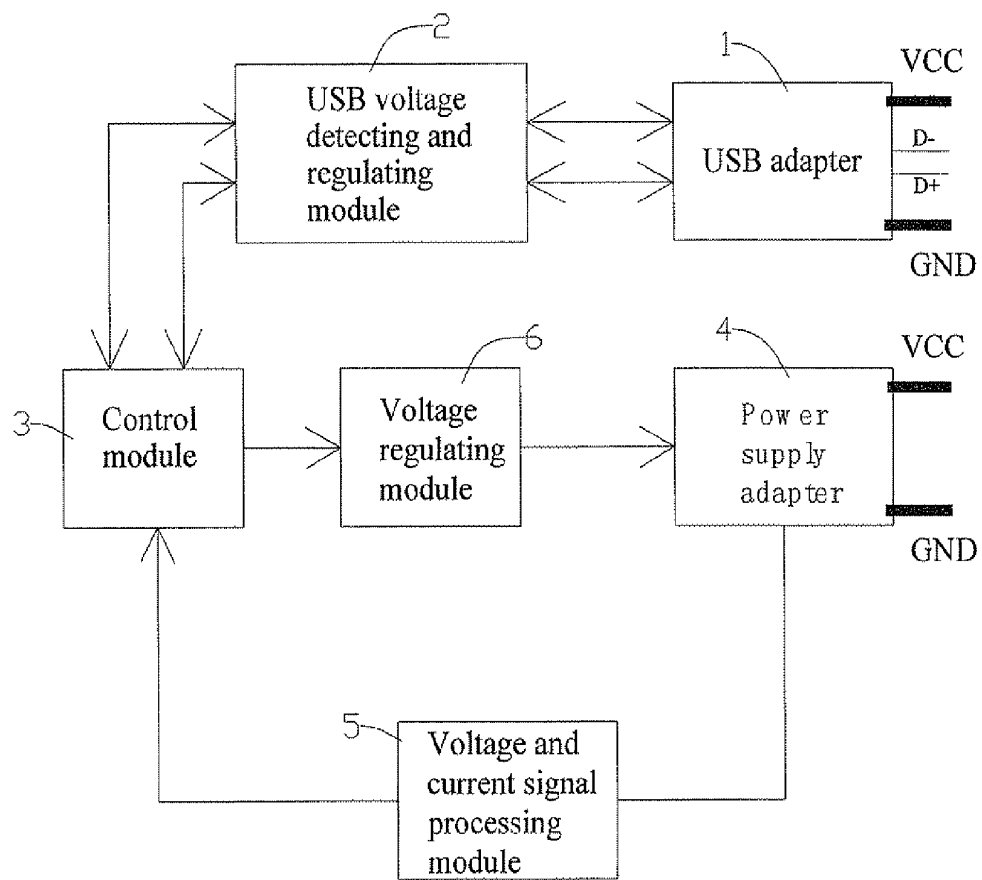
2

USB voltage detecting and regulating module

1

USB adapter

VCC

D-

D+

GND

6

4

VCC

3

Control module

Voltage regulating module

Power supply adapter

GND

5

Voltage and current signal processing module